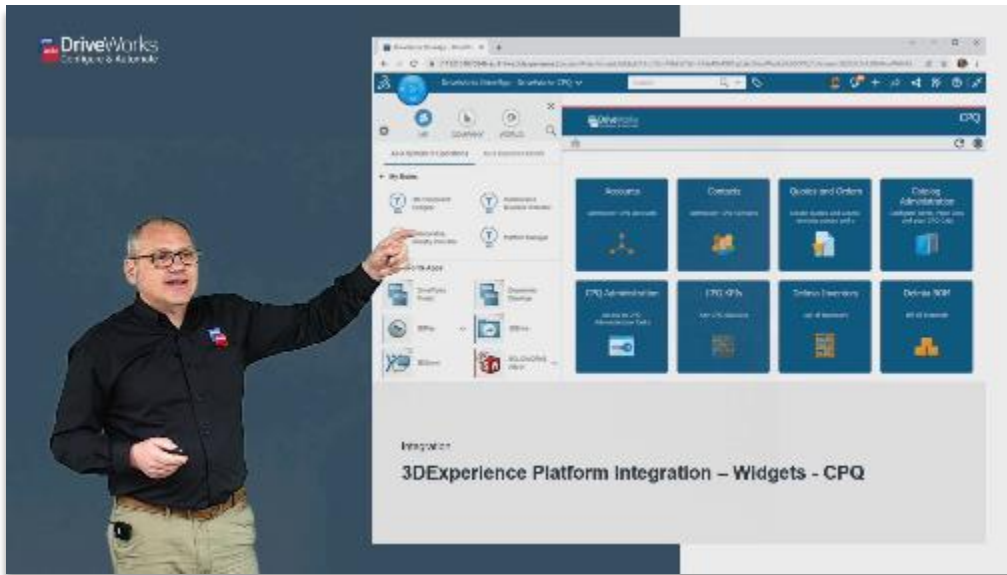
DriveWorks
Configure & Automate

DriveWorks

CPQ

Accounts

Contacts

Quotes and Orders

Catalog Administration

CPQ Administration

CPQ KPIs

Online Inventory

Deloitte BOM

My Roles

3DEXPERIENCE

Integration

3DExperience Platform Integration – Widgets - CPQ